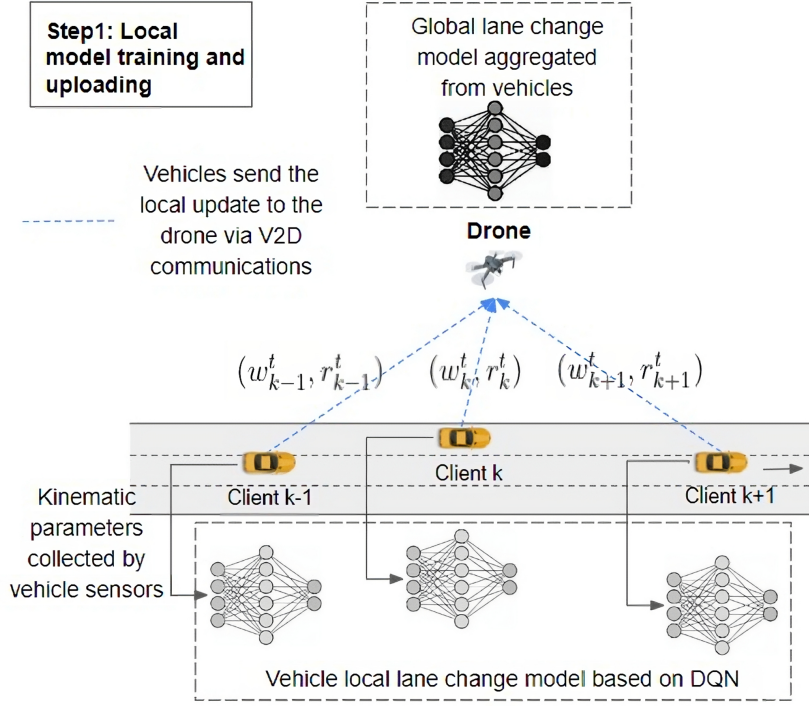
Step1: Local model training and uploading

Global lane change model aggregated from vehicles

Vehicles send the local update to the drone via V2D communications

Drone

$(w_{k-1}^t, r_{k-1}^t)$ $(w_k^t, r_k^t)$ $(w_{k+1}^t, r_{k+1}^t)$

Client k-1

Client k

Client k+1

Kinematic parameters collected by vehicle sensors

Vehicle local lane change model based on DQN